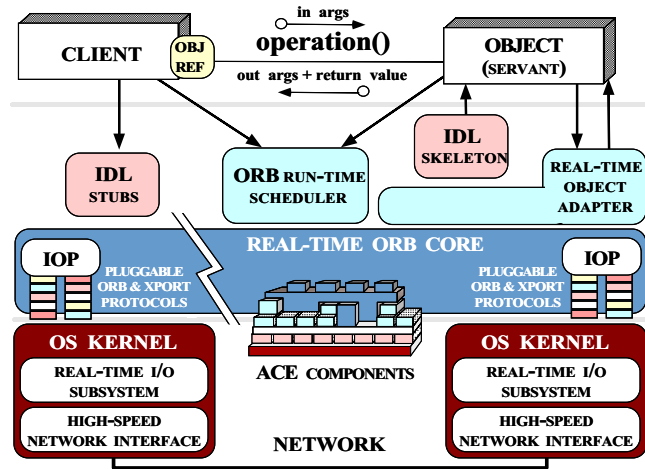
in args

operation()

CLIENT

OBJ REF

out args + return value

OBJECT (SERVANT)

IDL SKELETON

IDL STUBS

ORB RUN-TIME SCHEDULER

REAL-TIME OBJECT ADAPTER

REAL-TIME ORB CORE

IOP

PLUGGABLE ORB & XPORT PROTOCOLS

PLUGGABLE ORB & XPORT PROTOCOLS

IOP

OS KERNEL

REAL-TIME I/O SUBSYSTEM

HIGH-SPEED NETWORK INTERFACE

ACE COMPONENTS

NETWORK

OS KERNEL

REAL-TIME I/O SUBSYSTEM

HIGH-SPEED NETWORK INTERFACE